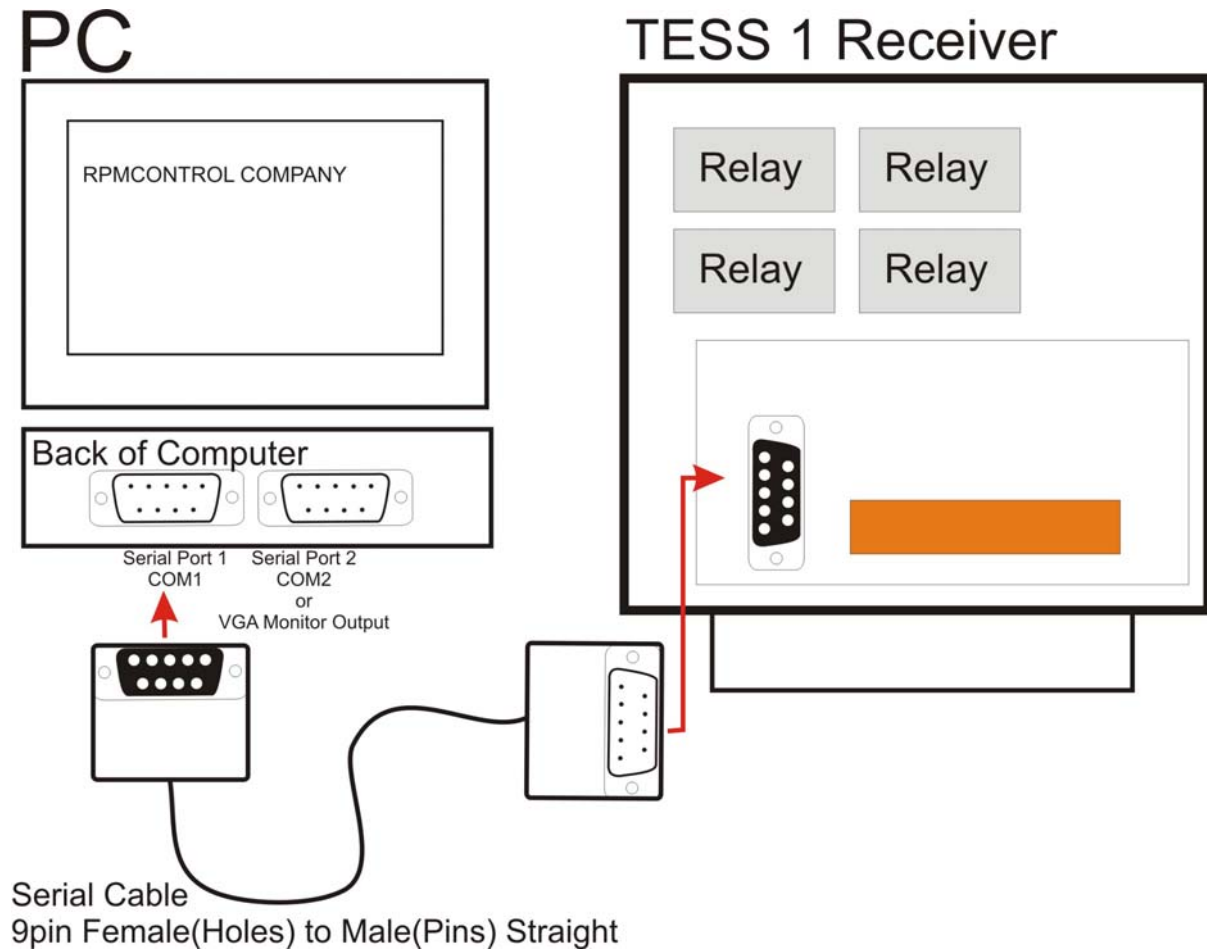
PC

TESS 1 Receiver

RPMCONTROL COMPANY

Relay

Relay

Relay

Relay

Back of Computer

Serial Port 1
COM1

Serial Port 2
COM2
or
VGA Monitor Output

Serial Cable
9pin Female(Holes) to Male(Pins) Straight